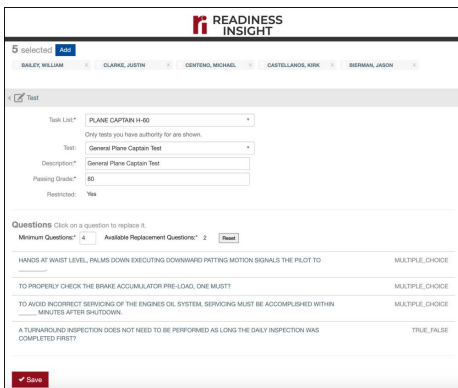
READINESS INSIGHT

5 selected Add

BAILEY, WILLIAM ×
CLARKE, JUSTIN ×
CENTENO, MICHAEL ×
CASTELLANOS, KIRK ×
BIERMAN, JASON ×

Test

Task List:* PLANE CAPTAIN H-60

Only tests you have authority for are shown.

Test: General Plane Captain Test

Description:* General Plane Captain Test

Passing Grade:* 80

Restricted: Yes

Questions Click on a question to replace it.

Minimum Questions:* 4 Available Replacement Questions:* 2 Reset

HANDS AT WAIST LEVEL, PALMS DOWN EXECUTING DOWNWARD PATTING MOTION SIGNALS THE PILOT TO ________. MULTIPLE_CHOICE

TO PROPERLY CHECK THE BRAKE ACCUMULATOR PRE-LOAD, ONE MUST? MULTIPLE_CHOICE

TO AVOID INCORRECT SERVICING OF THE ENGINES OIL SYSTEM, SERVICING MUST BE ACCOMPLISHED WITHIN ______ MINUTES AFTER SHUTDOWN. MULTIPLE_CHOICE

A TURNAROUND INSPECTION DOES NOT NEED TO BE PERFORMED AS LONG THE DAILY INSPECTION WAS COMPLETED FIRST? TRUE_FALSE

Save